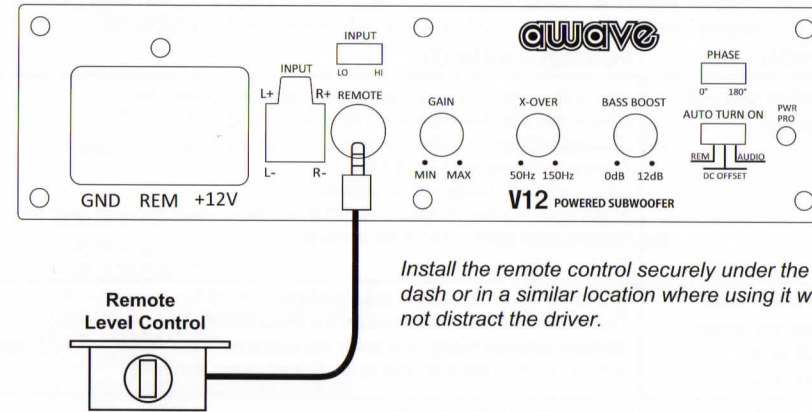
INPUT
LO HI

awave

PHASE
0° 180°

INPUT
L+ R+ REMOTE
L- R-

GAIN
MIN MAX

X-OVER
50Hz 150Hz

BASS BOOST
0dB 12dB

AUTO TURN ON
REM AUDIO
DC OFFSET

PWR
PRO

GND REM +12V

V12 POWERED SUBWOOFER

Install the remote control securely under the dash or in a similar location where using it w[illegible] not distract the driver.

Remote
Level Control